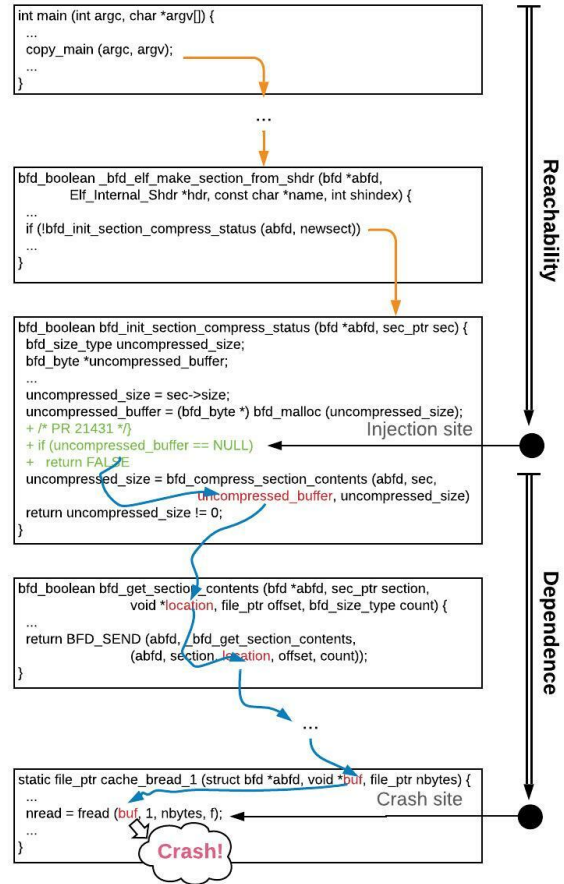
int main (int argc, char *argv[]) {
...
copy_main (argc, argv);
...
}

...

bfd_boolean _bfd_elf_make_section_from_shdr (bfd *abfd,
Elf_Internal_Shdr *hdr, const char *name, int shindex) {
...
if (!bfd_init_section_compress_status (abfd, newsect))
...
}

bfd_boolean bfd_init_section_compress_status (bfd *abfd, sec_ptr sec) {
bfd_size_type uncompressed_size;
bfd_byte *uncompressed_buffer;
...
uncompressed_size = sec->size;
uncompressed_buffer = (bfd_byte *) bfd_malloc (uncompressed_size);
+ /* PR 21431 */}
+ if (uncompressed_buffer == NULL)
+ return FALSE
uncompressed_size = bfd_compress_section_contents (abfd, sec,
uncompressed_buffer, uncompressed_size)
return uncompressed_size != 0;
}

Injection site

Reachability

bfd_boolean bfd_get_section_contents (bfd *abfd, sec_ptr section,
void *location, file_ptr offset, bfd_size_type count) {
...
return BFD_SEND (abfd, _bfd_get_section_contents,
(abfd, section, location, offset, count));
}

...

Dependence

static file_ptr cache_bread_1 (struct bfd *abfd, void *buf, file_ptr nbytes) {
...
nread = fread (buf, 1, nbytes, f);
...
}

Crash site

Crash!